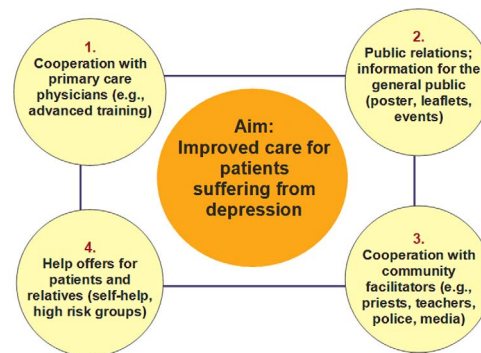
1.
Cooperation with primary care physicians (e.g., advanced training)

2.
Public relations; information for the general public (poster, leaflets, events)

Aim:
Improved care for patients suffering from depression

4.
Help offers for patients and relatives (self-help, high risk groups)

3.
Cooperation with community facilitators (e.g., priests, teachers, police, media)